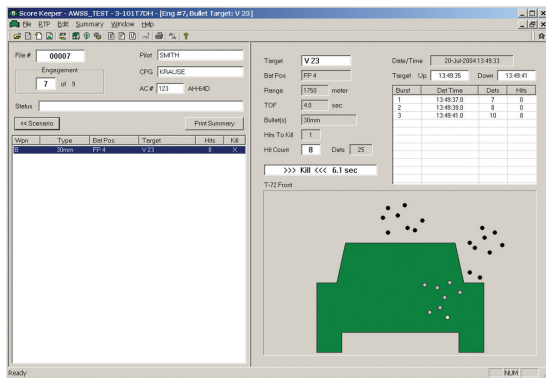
Score Keeper - AWSS_TEST - 3-101T7DH - [Eng #7, Bullet Target: V 23]

File RTP Edit Summary Window Help

File # 00007

Engagement

7 of 9

Pilot SMITH

CPG KRAUSE

AC # 123 AH-64D

Status

<< Scenario

Print Summary

| Wpn | Type | Bat Pos | Target | Hits | Kill |
|---|---|---|---|---|---|
| B | 30mm | FP 4 | V 23 | 8 | X |

Target V 23

Bat Pos FP 4

Range 1750 meter

TOF 4.0 sec

Bullet(s) 30mm

Hits To Kill 1

Hit Count 8 Dets 25

>>> Kill <<< 6.1 sec

Date/Time 20-Jul-2004 13:49:33

Target Up 13:49:35 Down 13:49:41

| Burst | Det Time | Dets | Hits |
|---|---|---|---|
| 1 | 13:49:37.0 | 7 | 0 |
| 2 | 13:49:39.0 | 8 | 0 |
| 3 | 13:49:41.0 | 10 | 8 |

T-72 Front

Ready

NUM